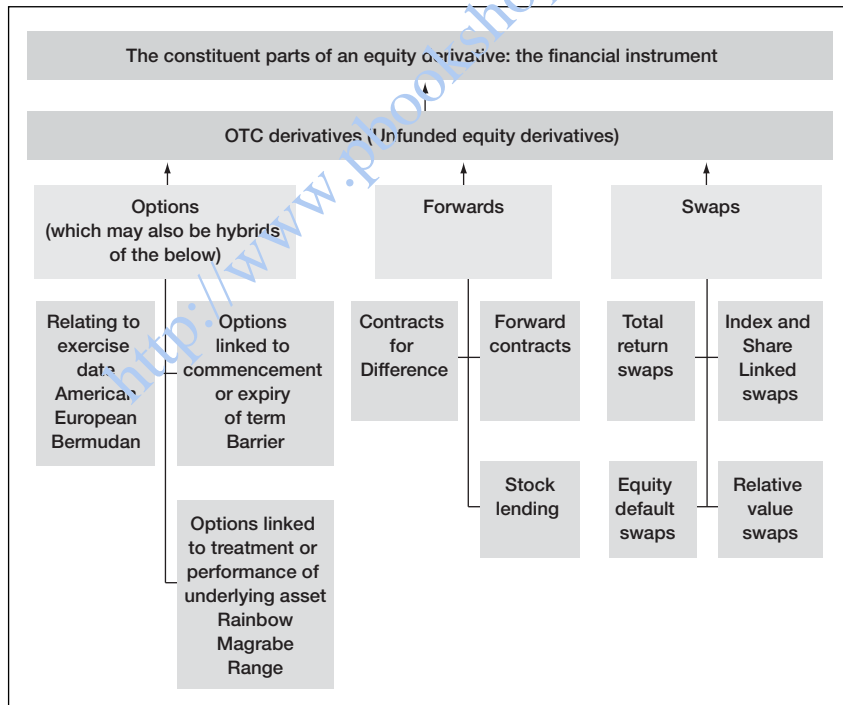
The constituent parts of an equity derivative: the financial instrument

OTC derivatives (Unfunded equity derivatives)

Options (which may also be hybrids of the below)

Forwards

Swaps

Relating to exercise date American European Bermudan

Options linked to commencement or expiry of term Barrier

Options linked to treatment or performance of underlying asset Rainbow Magrabe Range

Contracts for Difference

Forward contracts

Stock lending

Total return swaps

Index and Share Linked swaps

Equity default swaps

Relative value swaps

http://www.pbookshop